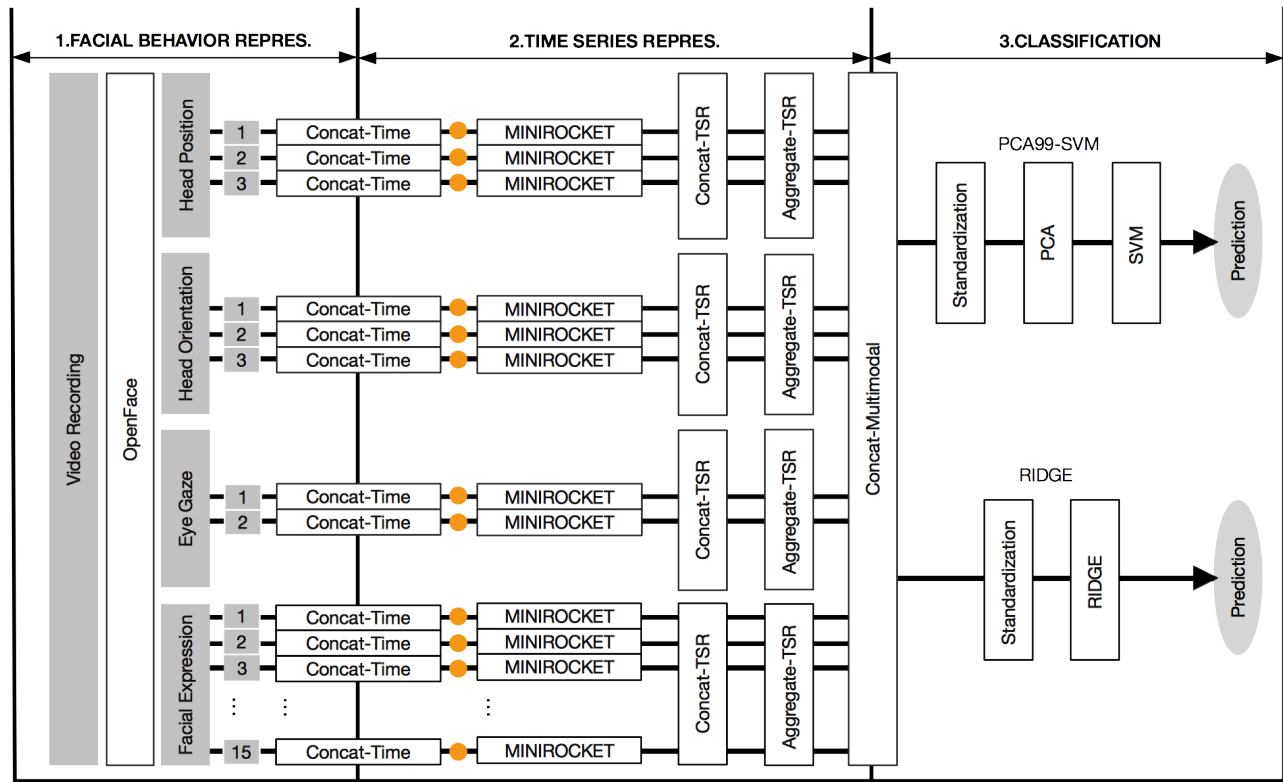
1.FACIAL BEHAVIOR REPRES.

2.TIME SERIES REPRES.

3.CLASSIFICATION

Video Recording

OpenFace

Head Position
1 Concat-Time MINIROCKET
2 Concat-Time MINIROCKET
3 Concat-Time MINIROCKET
Concat-TSR
Aggregate-TSR

Head Orientation
1 Concat-Time MINIROCKET
2 Concat-Time MINIROCKET
3 Concat-Time MINIROCKET
Concat-TSR
Aggregate-TSR

Eye Gaze
1 Concat-Time MINIROCKET
2 Concat-Time MINIROCKET
Concat-TSR
Aggregate-TSR

Facial Expression
1 Concat-Time MINIROCKET
2 Concat-Time MINIROCKET
3 Concat-Time MINIROCKET
⋮ ⋮ ⋮
15 Concat-Time MINIROCKET
Concat-TSR
Aggregate-TSR

Concat-Multimodal

PCA99-SVM
Standardization
PCA
SVM
Prediction

RIDGE
Standardization
RIDGE
Prediction